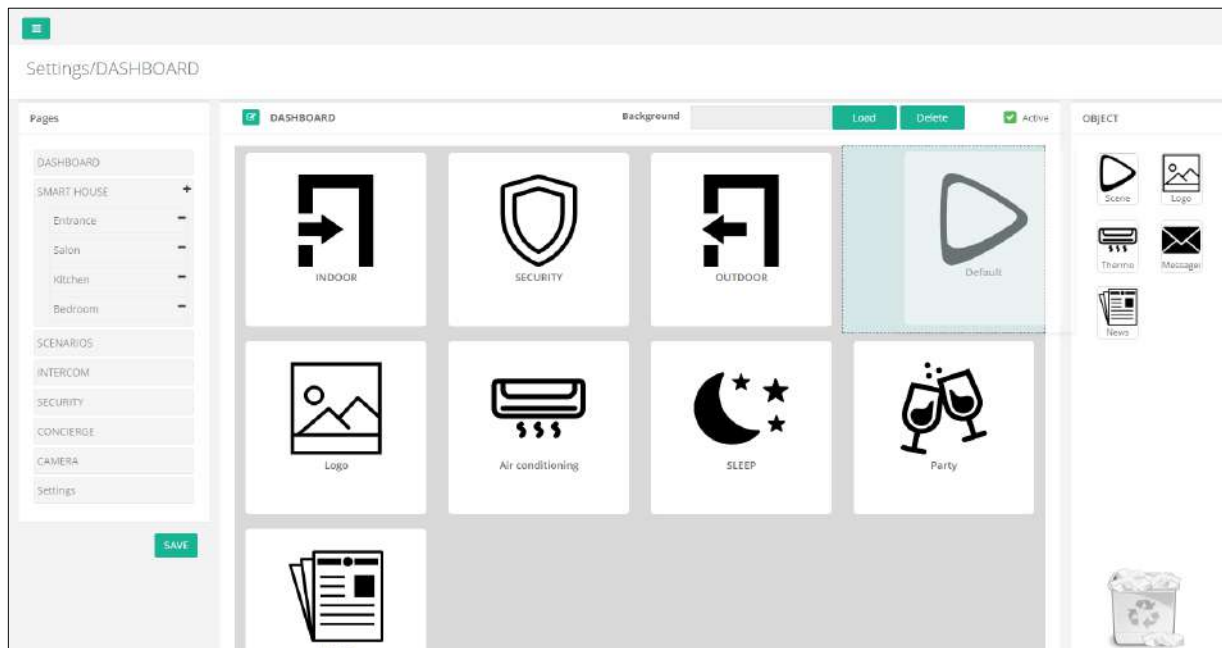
Settings/DASHBOARD

Pages

DASHBOARD
SMART HOUSE +
Entrance −
Salon −
Kitchen −
Bedroom −
SCENARIOS
INTERCOM
SECURITY
CONCIERGE
CAMERA
Settings

SAVE

DASHBOARD

Background

Load

Delete

Active

INDOOR

SECURITY

OUTDOOR

Default

Logo

Air conditioning

SLEEP

Party

OBJECT

Scene

Logo

Thermo

Message

News